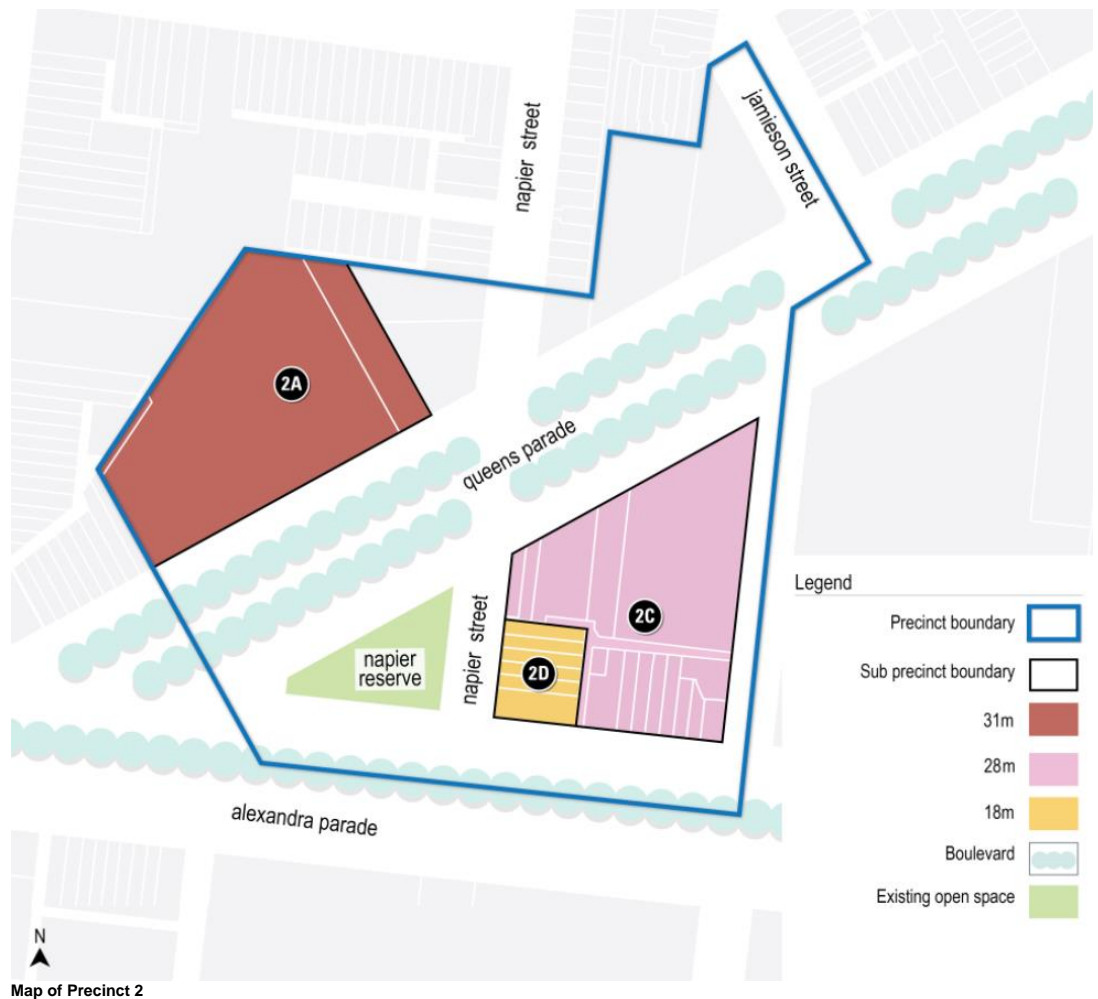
napier street

jamieson street

2A

queens parade

2C

napier street

napier reserve

2D

alexandra parade

Legend

Precinct boundary

Sub precinct boundary

31m

28m

18m

Boulevard

Existing open space

N

Map of Precinct 2